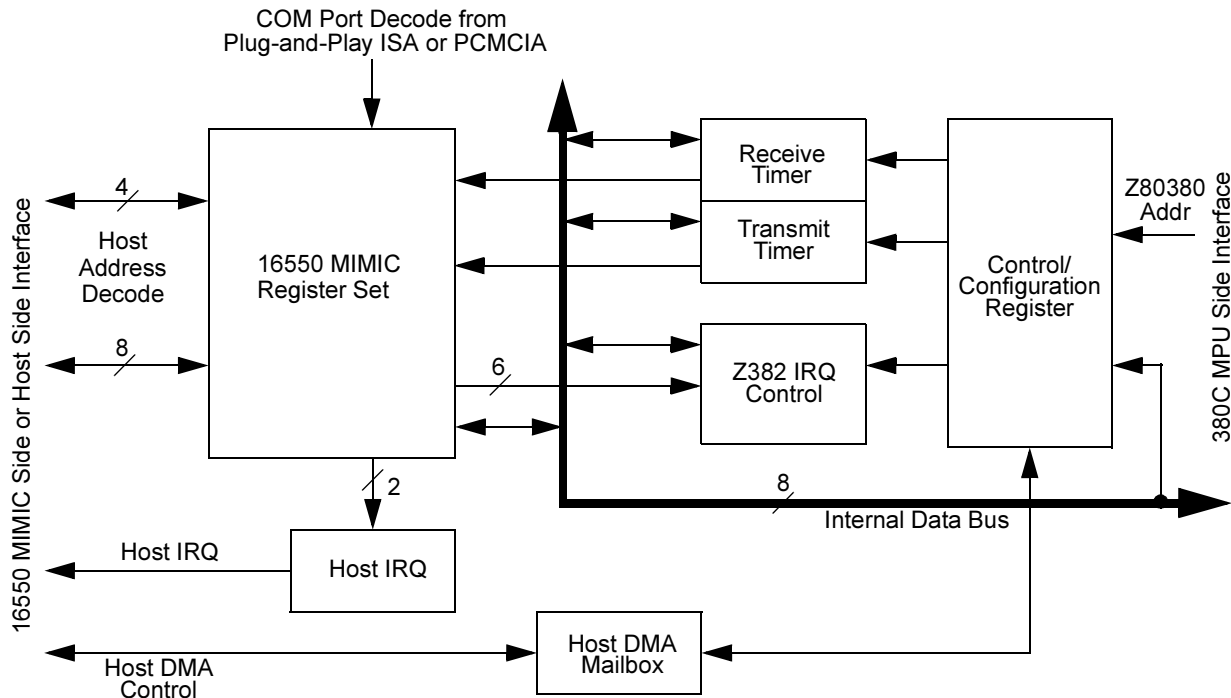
COM Port Decode from Plug-and-Play ISA or PCMCIA

16550 MIMIC Side or Host Side Interface

4

Host Address Decode

8

16550 MIMIC Register Set

6

2

Receive Timer

Transmit Timer

Z382 IRQ Control

Control/ Configuration Register

Z80380 Addr

380C MPU Side Interface

8

Internal Data Bus

Host IRQ

Host IRQ

Host DMA Control

Host DMA Mailbox